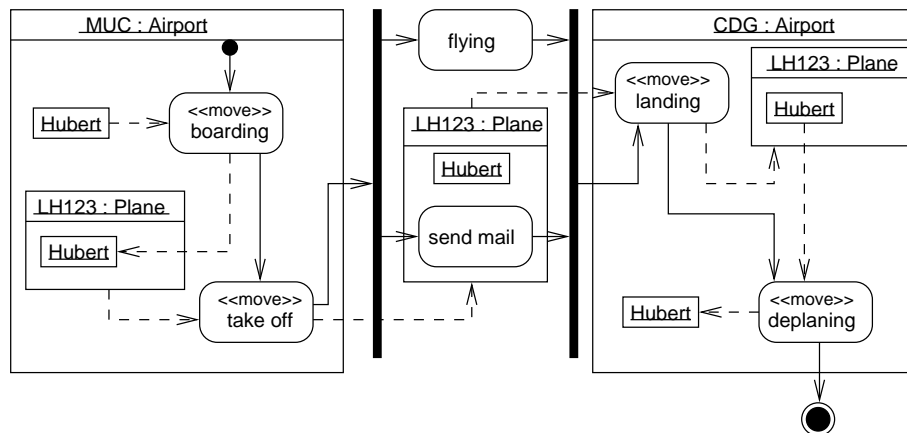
MUC : Airport

Hubert

<<move>>
boarding

LH123 : Plane

Hubert

<<move>>
take off

flying

LH123 : Plane

Hubert

send mail

CDG : Airport

<<move>>
landing

LH123 : Plane

Hubert

Hubert

<<move>>
deplaning